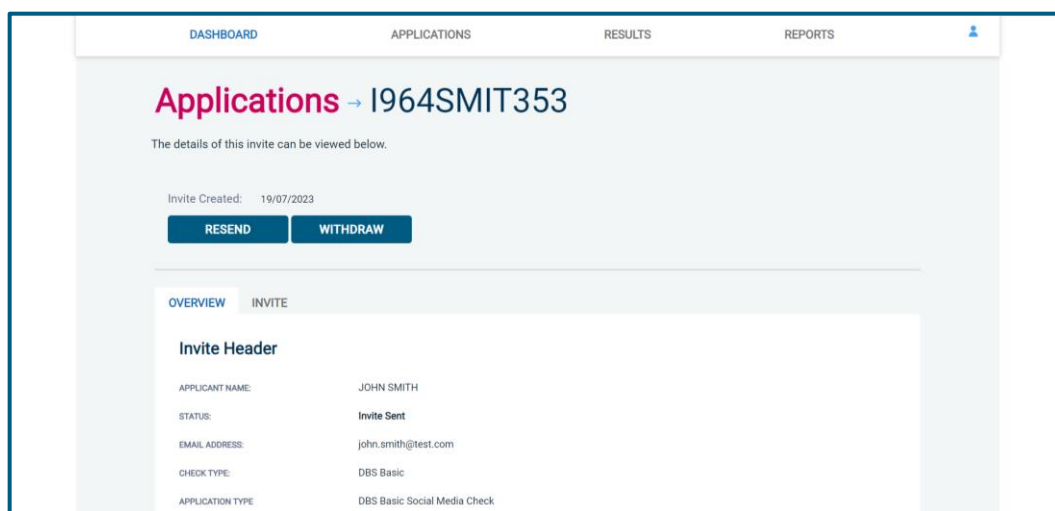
DASHBOARD APPLICATIONS RESULTS REPORTS

Applications → I964SMIT353

The details of this invite can be viewed below.

Invite Created: 19/07/2023

RESEND WITHDRAW

OVERVIEW INVITE

Invite Header

| | |
|---|---|
| APPLICANT NAME: | JOHN SMITH |
| STATUS: | Invite Sent |
| EMAIL ADDRESS: | john.smith@test.com |
| CHECK TYPE: | DBS Basic |
| APPLICATION TYPE | DBS Basic Social Media Check |